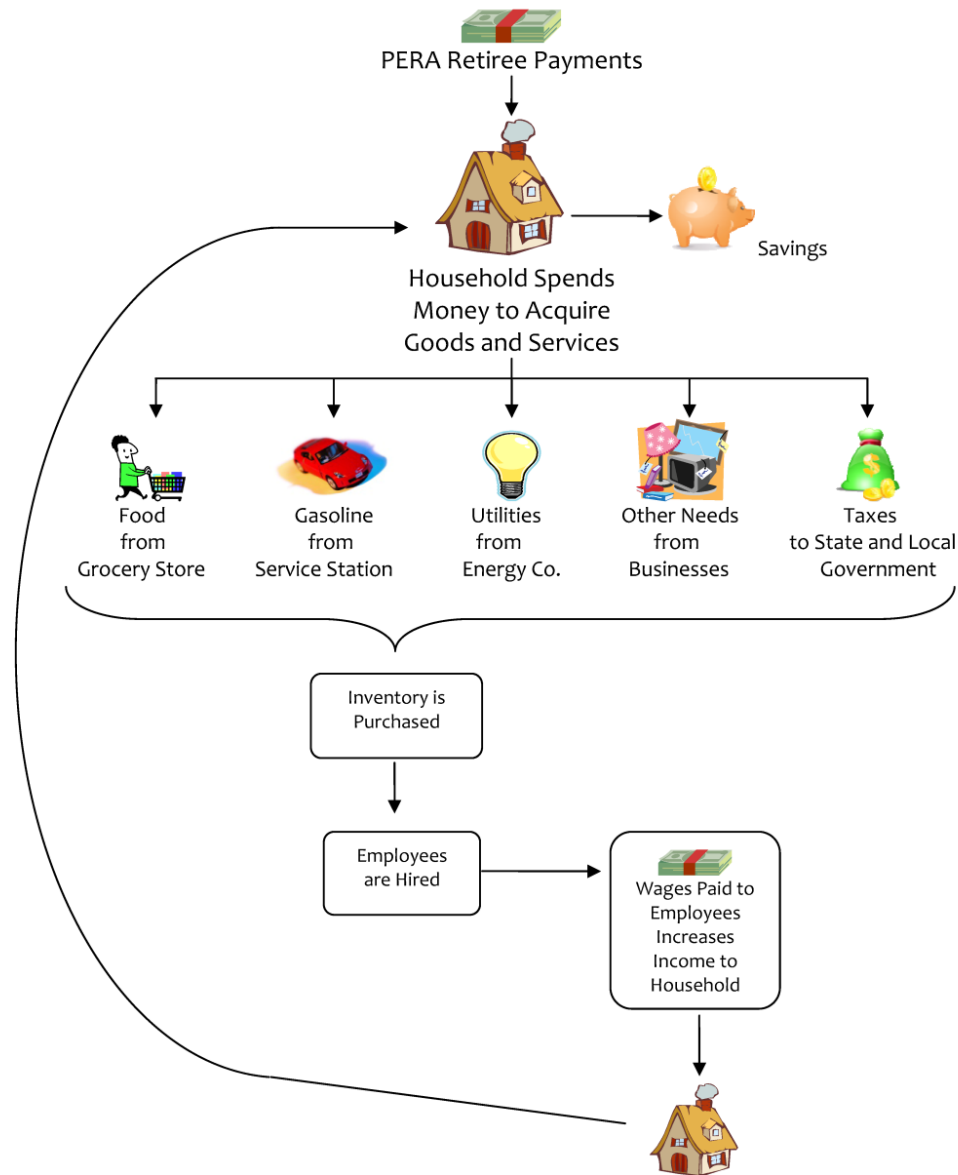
PERA Retiree Payments

Household Spends Money to Acquire Goods and Services

Savings

Food from Grocery Store

Gasoline from Service Station

Utilities from Energy Co.

Other Needs from Businesses

Taxes to State and Local Government

Inventory is Purchased

Employees are Hired

Wages Paid to Employees Increases Income to Household